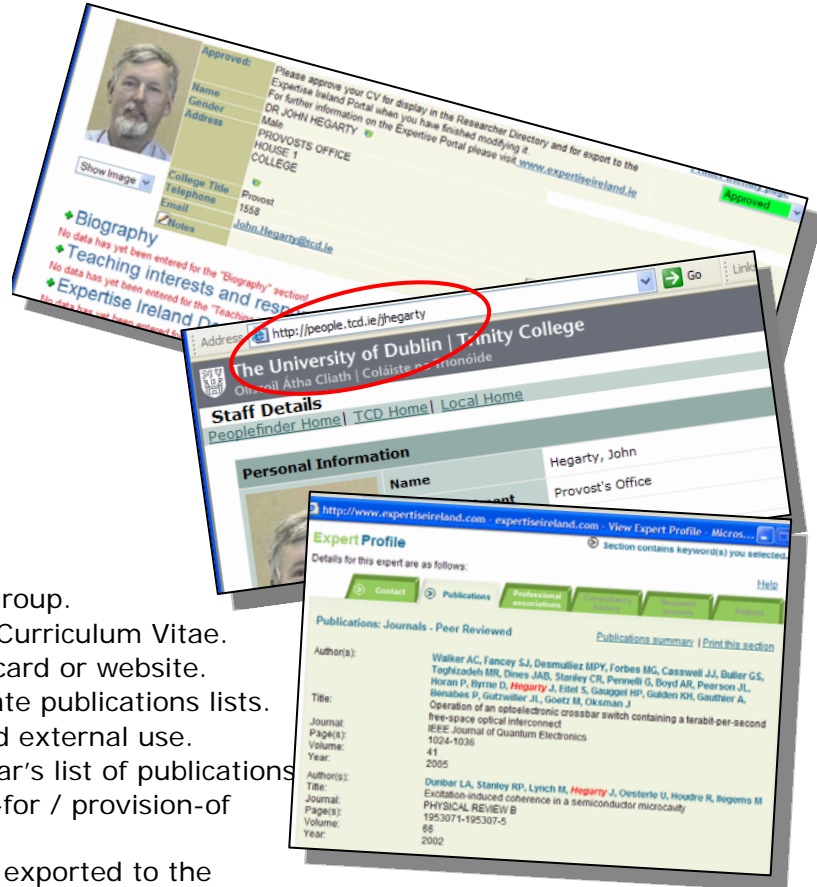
Approved:
Please approve your CV for display in the Researcher Directory and for export to the Expertise Ireland Portal when you have finished modifying it
For further information on the Expertise Portal please visit www.expertiseireland.ie
Approved
Name
DR JOHN HEGARTY
Gender
Male
Address
PROVOSTS OFFICE
HOUSE 1
COLLEGE
Show Image
College Title
Telephone
Provost
1558
Email
John.Hegarty@tcd.ie
Notes
Biography
No data has yet been entered for the "Biography" section!
Teaching interests and resp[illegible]
No data has yet been entered for the "Teaching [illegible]
Expertise Ireland D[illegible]
No data has yet been entered f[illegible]

Address http://people.tcd.ie/jhegarty
Go
Links
The University of Dublin | Trinity College
Ollscoil Átha Cliath | Coláiste na Tríonóide
Staff Details
Peoplefinder Home| TCD Home| Local Home
Personal Information
Name
Hegarty, John
Provost's Office

http://www.expertiseireland.com - expertiseireland.com - View Expert Profile - Micros...
Expert Profile
Details for this expert are as follows:
Section contains keyword(s) you selected.
Help
Contact
Publications
Professional associations
Consultancy history
Research projects
Patents
Publications: Journals - Peer Reviewed
Publications summary | Print this section
Author(s):
Walker AC, Fancey SJ, Desmulliez MPY, Forbes MG, Casswell JJ, Buller GS, Taghizadeh MR, Dines JAB, Stanley CR, Pennelli G, Boyd AR, Pearson JL, Horan P, Byrne D, Hegarty J, Eitel S, Gauggel HP, Gulden KH, Gauthier A, Benabes P, Gutzwiller JL, Goetz M, Oksman J
Title:
Operation of an optoelectronic crossbar switch containing a terabit-per-second free-space optical interconnect
Journal:
IEEE Journal of Quantum Electronics
Page(s):
1024-1036
Volume:
41
Year:
2005
Author(s):
Dunbar LA, Stanley RP, Lynch M, Hegarty J, Oesterle U, Houdre R, Ilegems M
Title:
Excitation-induced coherence in a semiconductor microcavity
Journal:
PHYSICAL REVIEW B
Page(s):
1953071-195307-5
Volume:
66
Year:
2002

roup.
Curriculum Vitae.
card or website.
ate publications lists.
d external use.
ar's list of publications
-for / provision-of
exported to the